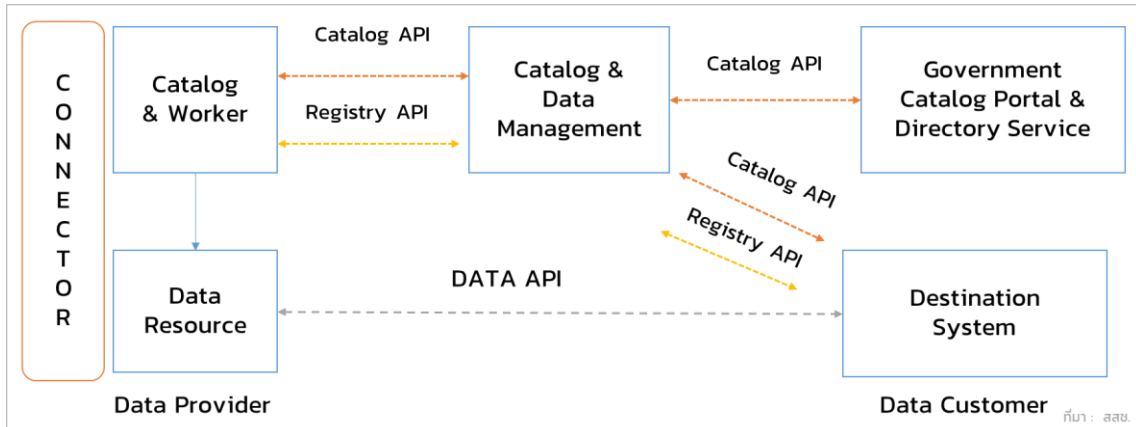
CONNECTOR

Catalog & Worker

Catalog API

Registry API

Catalog & Data Management

Catalog API

Government Catalog Portal & Directory Service

Catalog API

Registry API

Data Resource

DATA API

Destination System

Data Provider

Data Customer

ที่มา : สสช.